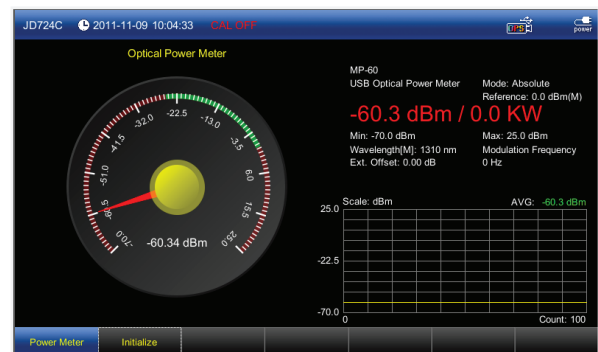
JD724C 2011-11-09 10:04:33 CAL OFF

GPS

power

Optical Power Meter

-22.5
-32.0
-13.0
-41.5
-3.5
-51.0
6.0
-60.5
15.5
-70.0
25.0

-60.34 dBm

MP-60
USB Optical Power Meter
Mode: Absolute
Reference: 0.0 dBm(M)

-60.3 dBm / 0.0 KW

Min: -70.0 dBm
Max: 25.0 dBm
Wavelength[M]: 1310 nm
Modulation Frequency
Ext. Offset: 0.00 dB
0 Hz

Scale: dBm
AVG: -60.3 dBm
25.0
-22.5
-70.0
0
Count: 100

Power Meter
Initialize